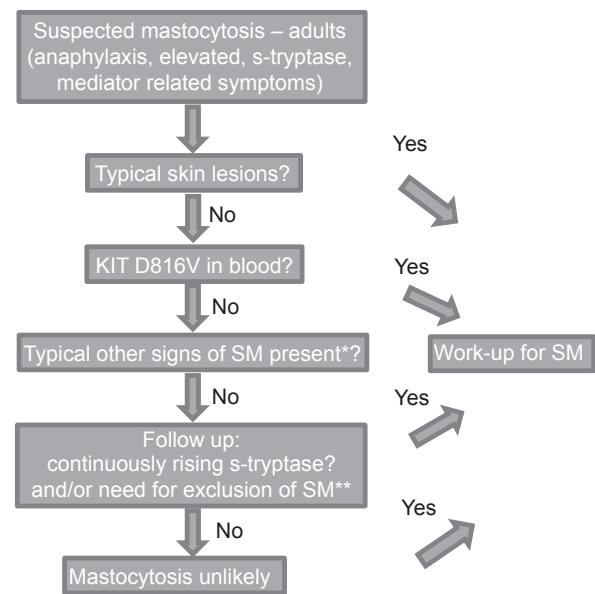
Suspected mastocytosis – adults (anaphylaxis, elevated, s-tryptase, mediator related symptoms)

Typical skin lesions?

Yes

No

KIT D816V in blood?

Yes

No

Typical other signs of SM present*?

Work-up for SM

No

Yes

Follow up: continuously rising s-tryptase? and/or need for exclusion of SM**

Yes

No

Mastocytosis unlikely